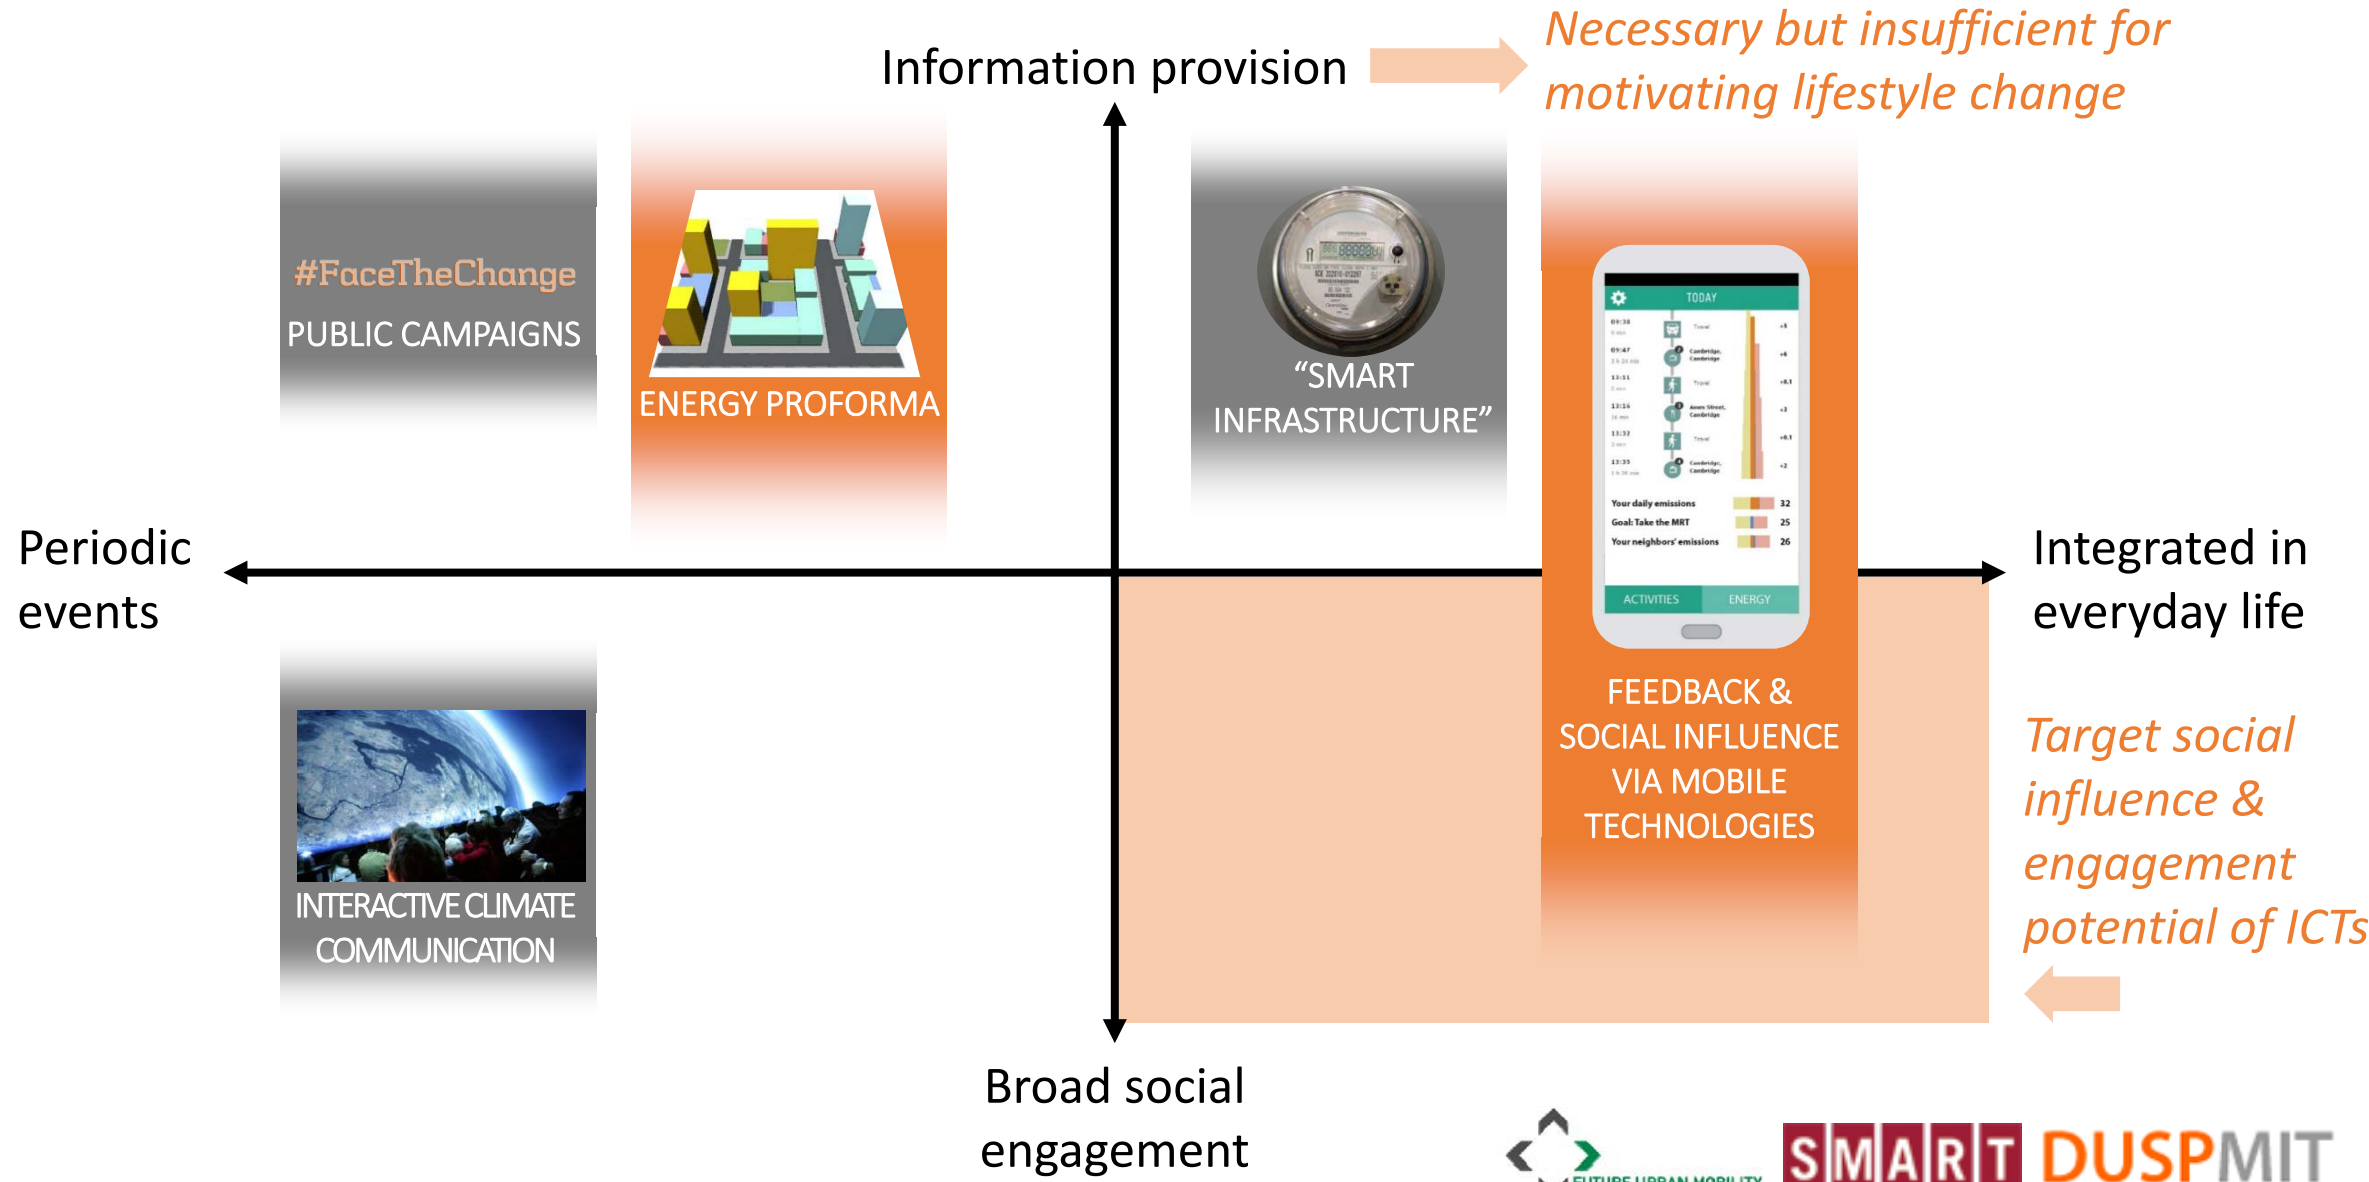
Information provision

Necessary but insufficient for motivating lifestyle change

#FaceTheChange
PUBLIC CAMPAIGNS

ENERGY PROFORMA

"SMART INFRASTRUCTURE"

TODAY

Your daily emissions 32
Goal: Take the MRT 25
Your neighbors' emissions 26

ACTIVITIES ENERGY

FEEDBACK & SOCIAL INFLUENCE VIA MOBILE TECHNOLOGIES

Periodic events

Integrated in everyday life

INTERACTIVE CLIMATE COMMUNICATION

Target social influence & engagement potential of ICTs

Broad social engagement

FUTURE URBAN MOBILITY

SMART DUSPMIT